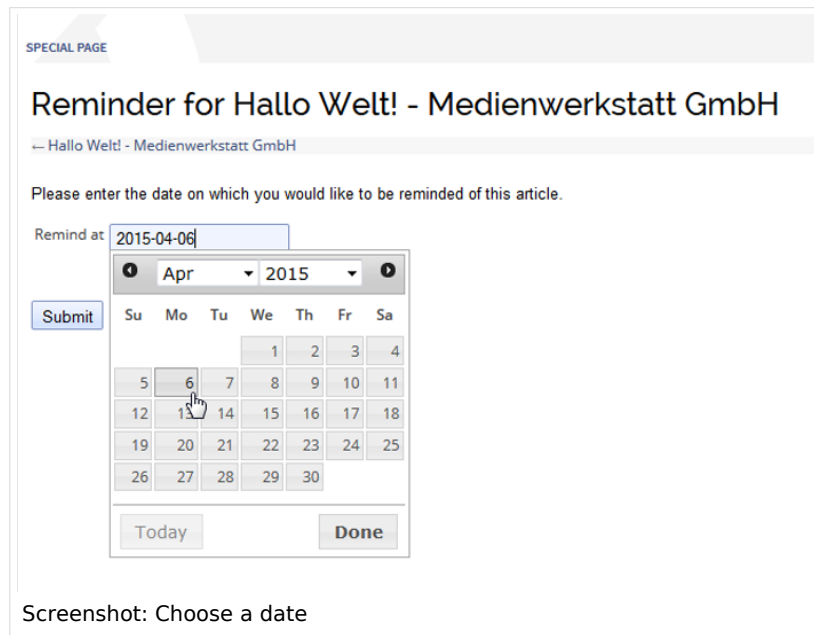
SPECIAL PAGE

Reminder for Hallo Welt! - Medienwerkstatt GmbH

← Hallo Welt! - Medienwerkstatt GmbH

Please enter the date on which you would like to be reminded of this article.

Remind at 2015-04-06

Submit

Apr 2015

| Su | Mo | Tu | We | Th | Fr | Sa |
|---|---|---|---|---|---|---|
| | | | 1 | 2 | 3 | 4 |
| 5 | 6 | 7 | 8 | 9 | 10 | 11 |
| 12 | 13 | 14 | 15 | 16 | 17 | 18 |
| 19 | 20 | 21 | 22 | 23 | 24 | 25 |
| 26 | 27 | 28 | 29 | 30 | | |

Today Done

Screenshot: Choose a date